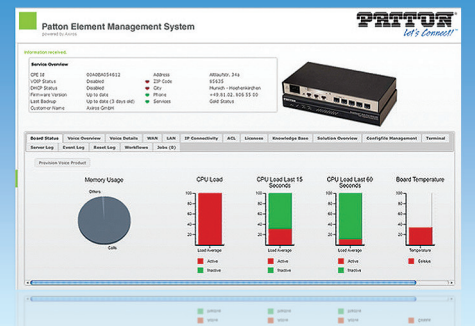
Patton Element Management System
powered by Axess

PATTON
Let's Connect!

Information received.

Service Overview

| CPE Id | 00A0BA054012 | Address | Altaustr. 34a |
|---|---|---|---|
| VOIP Status | Disabled | ZIP Code | 85635 |
| DHCP Status | Disabled | City | Munich - Hoehenkirchen |
| Firmware Version | Up to date | Phone | +49.81.02..508 55 00 |
| Last Backup | Up to date (3 days old) | Services | Gold Status |
| Customer Name | Axess GmbH | | |

Board Status | Voice Overview | Voice Details | WAN | LAN | IP Connectivity | ACL | Licenses | Knowledge Base | Solution Overview | Configfile Management | Terminal
Server Log | Event Log | Basel Log | Workflows | Jobs (0)

Provision Voice Product

Memory Usage
Others
Calls

CPU Load
100
80
60
40
20
0
Load Average
Active
Inactive

CPU Load Last 15 Seconds
100
80
60
40
20
0
Load Average
Active
Inactive

CPU Load Last 60 Seconds
100
80
60
40
20
0
Load Average
Active
Inactive

Board Temperature
100
80
60
40
20
0
Temperature
Celsius